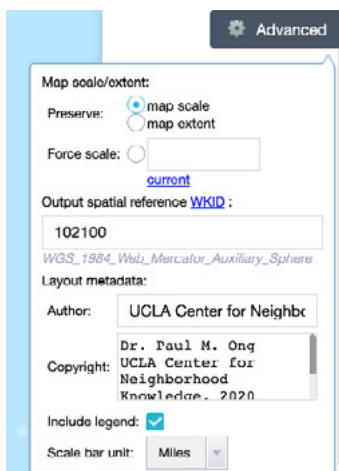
Advanced

Map scale/extent:

Preserve: map scale
map extent

Force scale:
current

Output spatial reference WKID :

102100

WGS_1984_Web_Mercator_Auxiliary_Sphere

Layout metadata:

Author: UCLA Center for Neighbo

Copyright: Dr. Paul M. Ong
UCLA Center for
Neighborhood
Knowledge, 2020

Include legend:

Scale bar unit: Miles